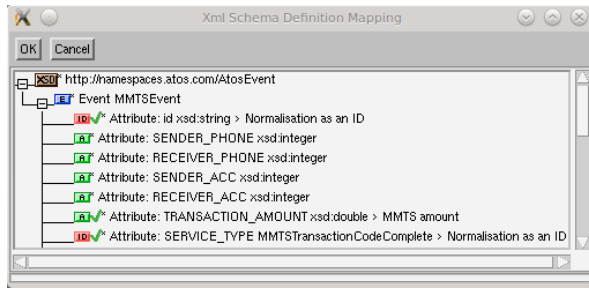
Xml Schema Definition Mapping

OK Cancel

XSD http://namespaces.atos.com/AtosEvent
E Event MMTSEvent
ID Attribute: id xsd:string > Normalisation as an ID
A Attribute: SENDER_PHONE xsd:integer
A Attribute: RECEIVER_PHONE xsd:integer
A Attribute: SENDER_ACC xsd:integer
A Attribute: RECEIVER_ACC xsd:integer
A Attribute: TRANSACTION_AMOUNT xsd:double > MMTS amount
ID Attribute: SERVICE_TYPE MMTSTransactionCodeComplete > Normalisation as an ID